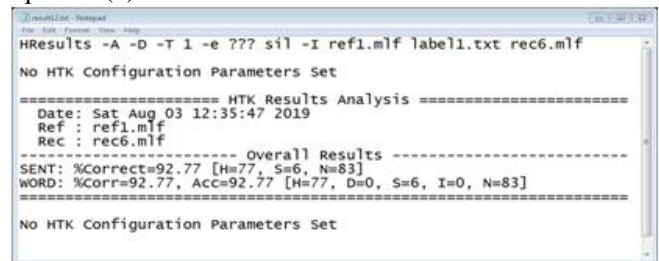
result12.txt - Notepad
File Edit Format View Help
HResults -A -D -T 1 -e ??? sil -I ref1.mlf label1.txt rec6.mlf

No HTK Configuration Parameters Set

====================== HTK Results Analysis =======================
Date: Sat Aug 03 12:35:47 2019
Ref : ref1.mlf
Rec : rec6.mlf
------------------------ Overall Results --------------------------
SENT: %Correct=92.77 [H=77, S=6, N=83]
WORD: %Corr=92.77, Acc=92.77 [H=77, D=0, S=6, I=0, N=83]
===================================================================

No HTK Configuration Parameters Set